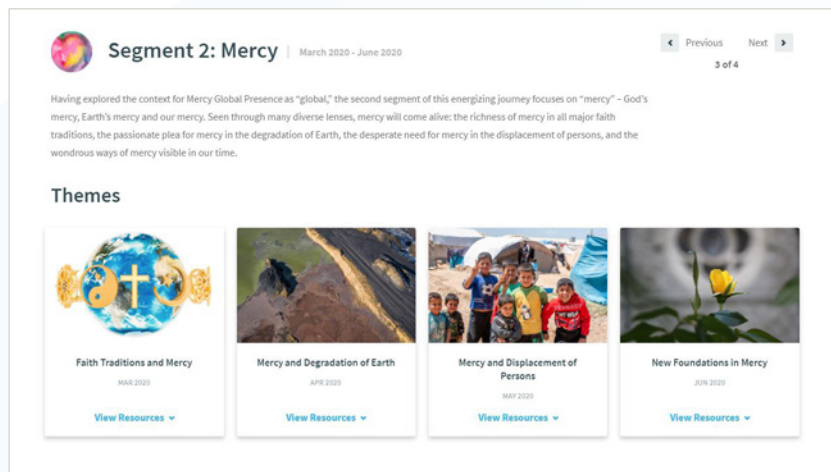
Segment 2: Mercy | March 2020 - June 2020

Previous Next
3 of 4

Having explored the context for Mercy Global Presence as "global," the second segment of this energizing journey focuses on "mercy" – God's mercy, Earth's mercy and our mercy. Seen through many diverse lenses, mercy will come alive: the richness of mercy in all major faith traditions, the passionate plea for mercy in the degradation of Earth, the desperate need for mercy in the displacement of persons, and the wondrous ways of mercy visible in our time.

Themes

Faith Traditions and Mercy
MAR 2020
View Resources

Mercy and Degradation of Earth
APR 2020
View Resources

Mercy and Displacement of Persons
MAY 2020
View Resources

New Foundations in Mercy
JUN 2020
View Resources